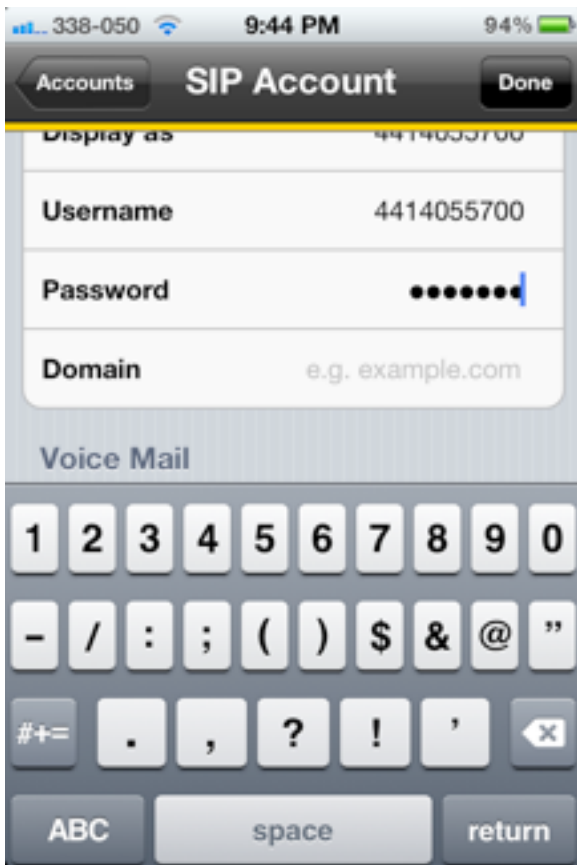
338-050 9:44 PM 94%

Accounts SIP Account Done

Display as 4414055700

Username 4414055700

Password •••••••

Domain e.g. example.com

Voice Mail

1 2 3 4 5 6 7 8 9 0

- / : ; ( ) $ & @ "

#+= . , ? ! '

ABC space return